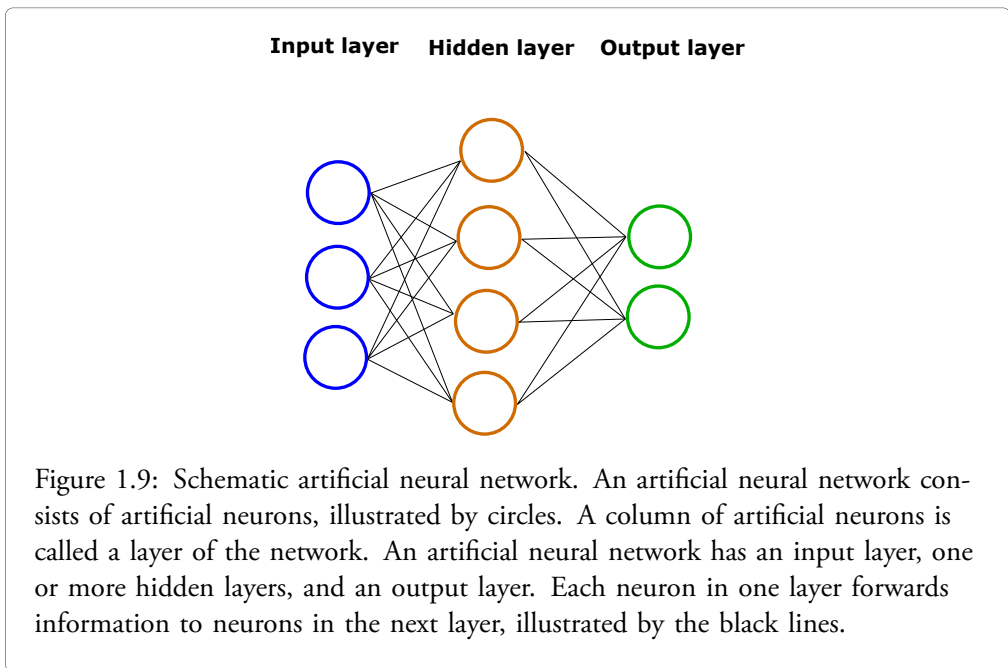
Input layer Hidden layer Output layer

Figure 1.9: Schematic artificial neural network. An artificial neural network consists of artificial neurons, illustrated by circles. A column of artificial neurons is called a layer of the network. An artificial neural network has an input layer, one or more hidden layers, and an output layer. Each neuron in one layer forwards information to neurons in the next layer, illustrated by the black lines.